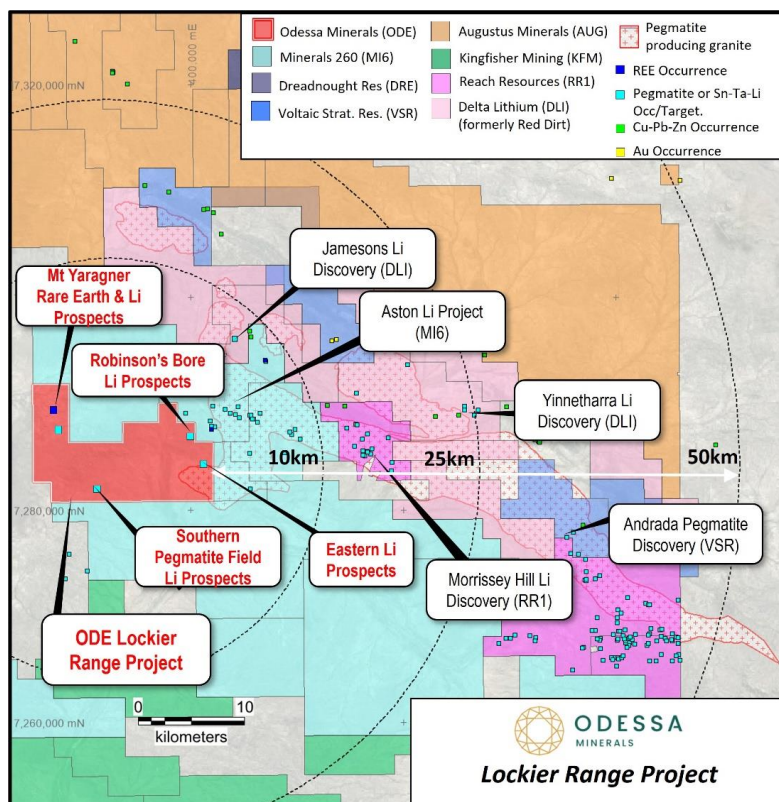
Odessa Minerals (ODE)
Minerals 260 (MI6)
Dreadnought Res (DRE)
Voltaic Strat. Res. (VSR)
Augustus Minerals (AUG)
Kingfisher Mining (KFM)
Reach Resources (RR1)
Delta Lithium (DLI) (formerly Red Dirt)
Pegmatite producing granite
REE Occurrence
Pegmatite or Sn-Ta-Li Occ/Target.
Cu-Pb-Zn Occurrence
Au Occurrence

400,000 mE
7,320,000 mN
7,280,000 mN
7,260,000 mN

Jamesons Li Discovery (DLI)

Mt Yaragner Rare Earth & Li Prospects

Aston Li Project (MI6)

Robinson's Bore Li Prospects

Yinnetharra Li Discovery (DLI)

10km
25km
50km

Andrada Pegmatite Discovery (VSR)

Southern Pegmatite Field Li Prospects

Eastern Li Prospects

Morrissey Hill Li Discovery (RR1)

ODE Lockier Range Project

0
10
kilometers

ODESSA MINERALS

Lockier Range Project